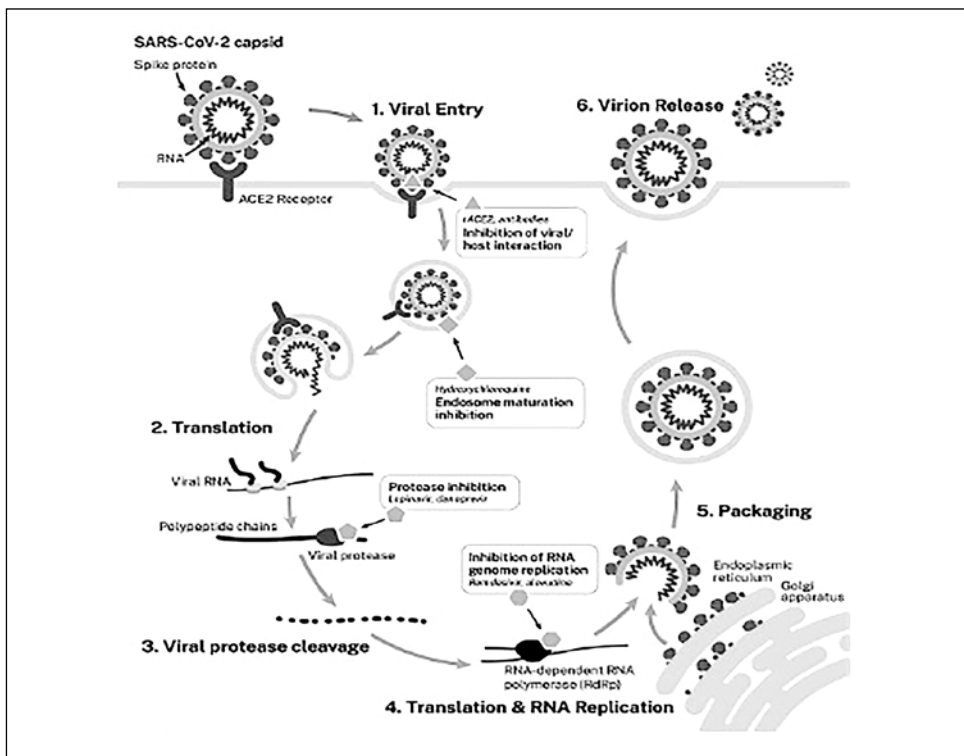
SARS-CoV-2 capsid

Spike protein

RNA

ACE2 Receptor

1. Viral Entry

6. Virion Release

rACE2, antibodies
Inhibition of viral/ host interaction

Hydroxychloroquine
Endosome maturation inhibition

2. Translation

Viral RNA

Protease inhibition
Lopinavir, danoprevir

Polypeptide chains

Viral protease

5. Packaging

Inhibition of RNA genome replication
Remdesivir, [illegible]

Endoplasmic reticulum

Golgi apparatus

3. Viral protease cleavage

RNA-dependent RNA polymerase (RdRp)

4. Translation & RNA Replication